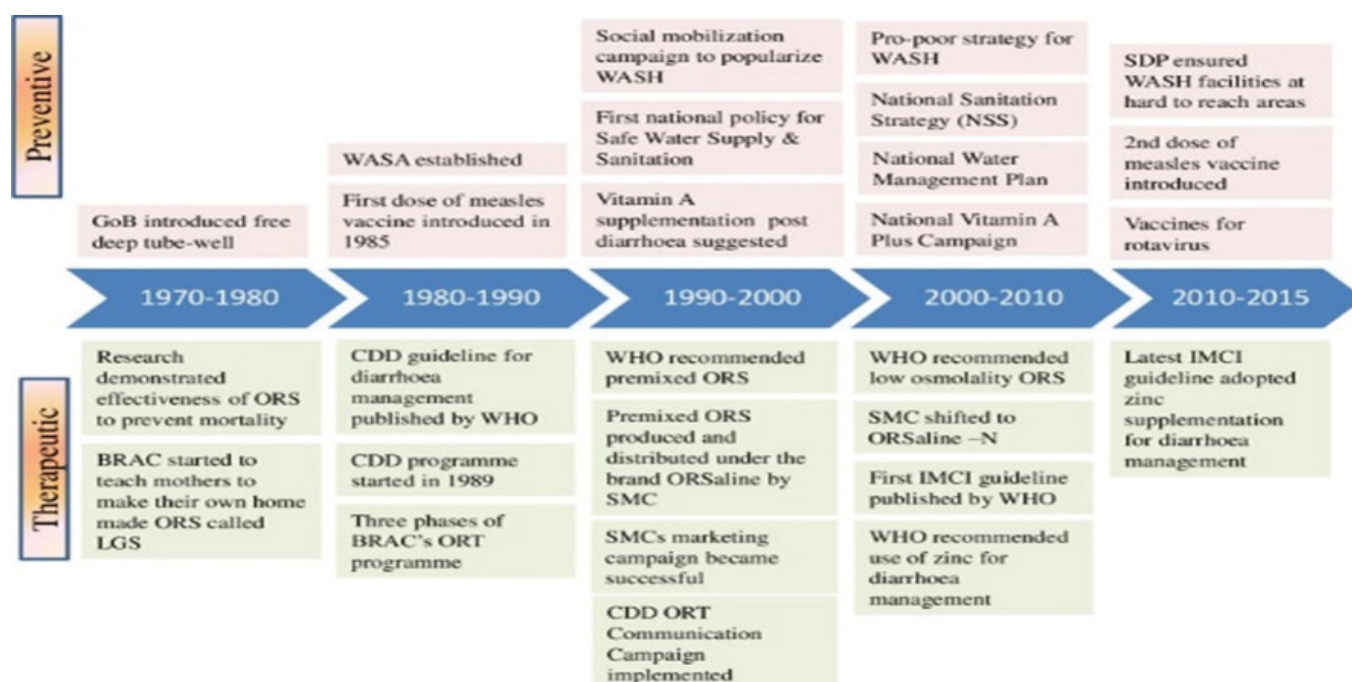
Preventive

GoB introduced free deep tube-well

WASA established

First dose of measles vaccine introduced in 1985

Social mobilization campaign to popularize WASH

First national policy for Safe Water Supply & Sanitation

Vitamin A supplementation post diarrhoea suggested

Pro-poor strategy for WASH

National Sanitation Strategy (NSS)

National Water Management Plan

National Vitamin A Plus Campaign

SDP ensured WASH facilities at hard to reach areas

2nd dose of measles vaccine introduced

Vaccines for rotavirus

1970-1980

1980-1990

1990-2000

2000-2010

2010-2015

Therapeutic

Research demonstrated effectiveness of ORS to prevent mortality

BRAC started to teach mothers to make their own home made ORS called LGS

CDD guideline for diarrhoea management published by WHO

CDD programme started in 1989

Three phases of BRAC's ORT programme

WHO recommended premixed ORS

Premixed ORS produced and distributed under the brand ORSaline by SMC

SMCs marketing campaign became successful

CDD ORT Communication Campaign implemented

WHO recommended low osmolality ORS

SMC shifted to ORSaline –N

First IMCI guideline published by WHO

WHO recommended use of zinc for diarrhoea management

Latest IMCI guideline adopted zinc supplementation for diarrhoea management